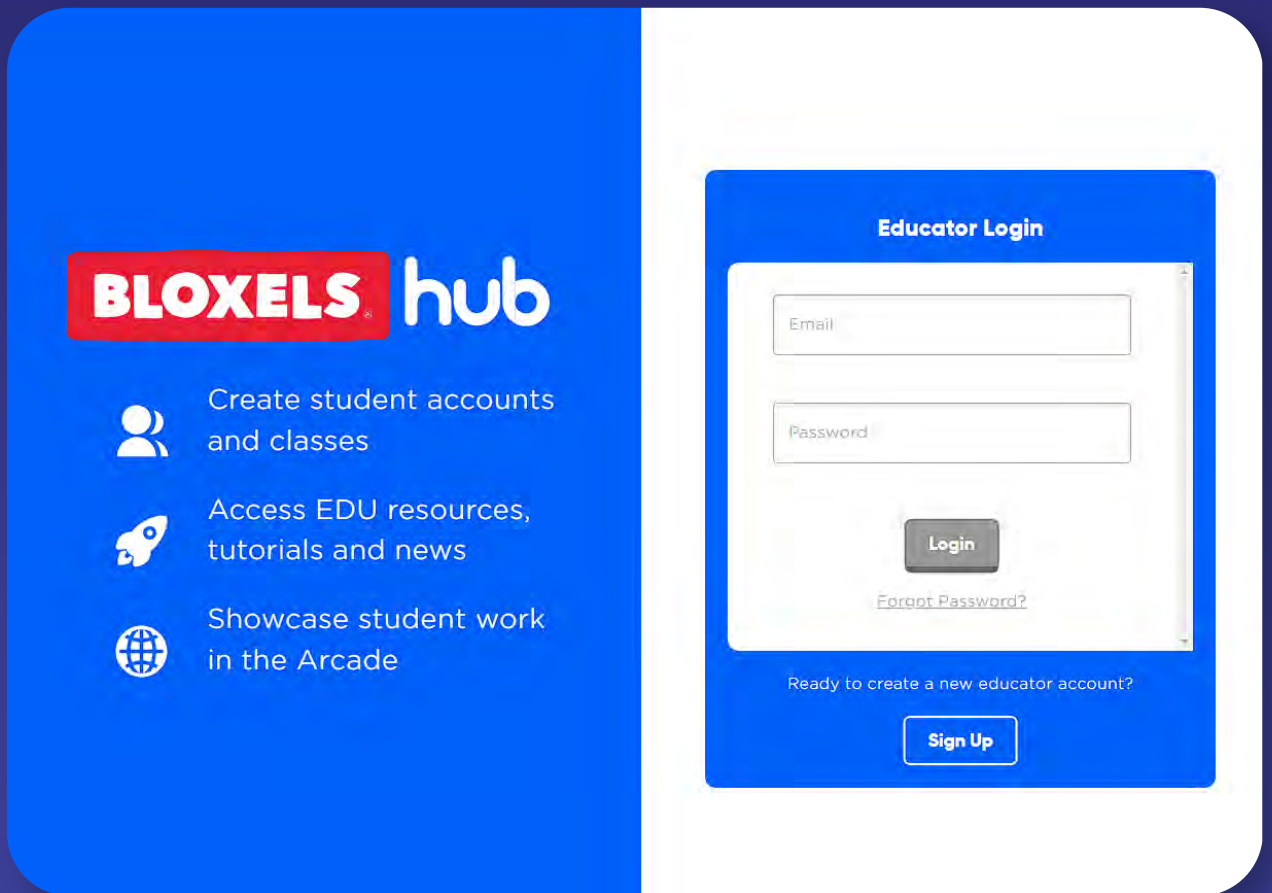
BLOXELS® hub

Create student accounts and classes

Access EDU resources, tutorials and news

Showcase student work in the Arcade

Educator Login

Email

Password

Login

Forgot Password?

Ready to create a new educator account?

Sign Up